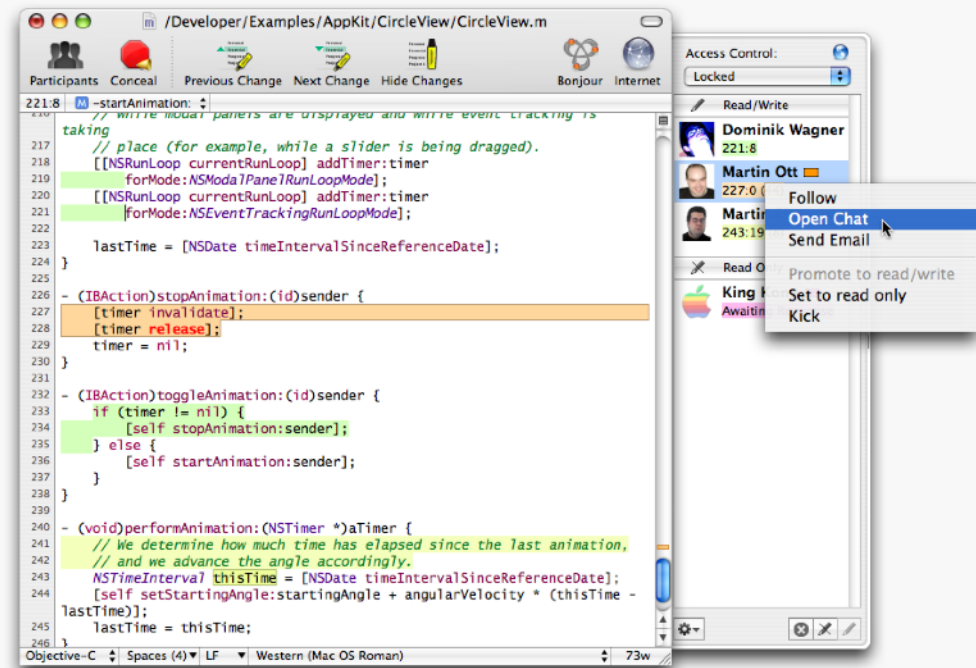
/Developer/Examples/AppKit/CircleView/CircleView.m

Participants Conceal Previous Change Next Change Hide Changes Bonjour Internet

221:8 M -startAnimation:

216 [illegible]
taking
217 // place (for example, while a slider is being dragged).
218 [[NSRunLoop currentRunLoop] addTimer:timer
219 forMode:NSModalPanelRunLoopMode];
220 [[NSRunLoop currentRunLoop] addTimer:timer
221 forMode:NSEventTrackingRunLoopMode];
222
223 lastTime = [NSDate timeIntervalSinceReferenceDate];
224 }
225
226 - (IBAction)stopAnimation:(id)sender {
227 [timer invalidate];
228 [timer release];
229 timer = nil;
230 }
231
232 - (IBAction)toggleAnimation:(id)sender {
233 if (timer != nil) {
234 [self stopAnimation:sender];
235 } else {
236 [self startAnimation:sender];
237 }
238 }
239
240 - (void)performAnimation:(NSTimer *)aTimer {
241 // We determine how much time has elapsed since the last animation,
242 // and we advance the angle accordingly.
243 NSTimeInterval thisTime = [NSDate timeIntervalSinceReferenceDate];
244 [self setStartingAngle:startingAngle + angularVelocity * (thisTime - lastTime)];
245 lastTime = thisTime;
246 }

Objective-C Spaces (4) LF Western (Mac OS Roman) 73w

Access Control:
Locked
Read/Write
Dominik Wagner
221:8
Martin Ott
227:0 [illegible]
Martin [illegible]
243:19 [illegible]
Read O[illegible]
King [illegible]
Awaitin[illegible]

Follow
Open Chat
Send Email
Promote to read/write
Set to read only
Kick